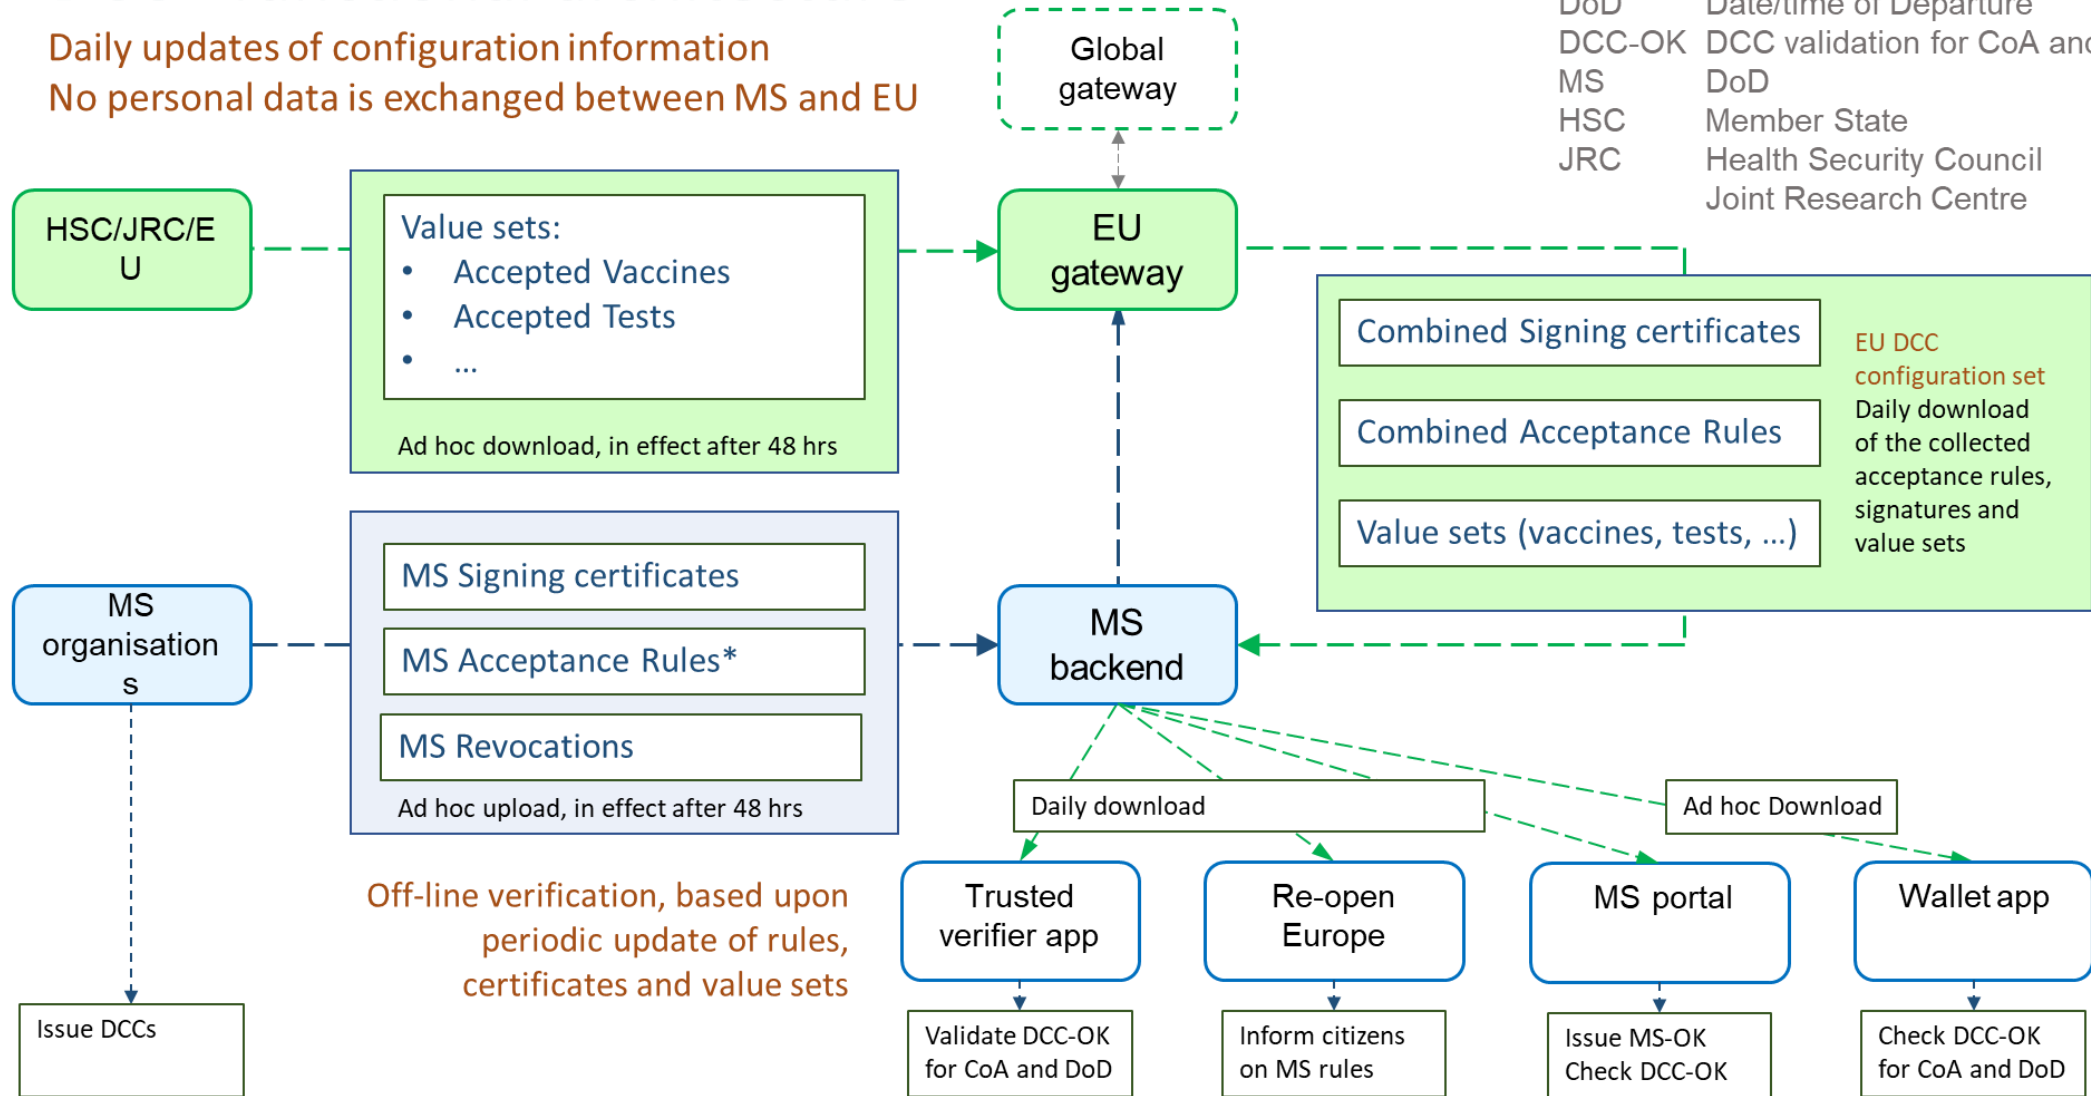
Daily updates of configuration information
No personal data is exchanged between MS and EU

Global gateway

DoD Date/time of Departure
DCC-OK DCC validation for CoA and DoD
MS Member State
HSC Health Security Council
JRC Joint Research Centre

HSC/JRC/EU

Value sets:
- Accepted Vaccines
- Accepted Tests
- ...

Ad hoc download, in effect after 48 hrs

EU gateway

Combined Signing certificates

Combined Acceptance Rules

Value sets (vaccines, tests, ...)

EU DCC configuration set
Daily download of the collected acceptance rules, signatures and value sets

MS organisations

MS Signing certificates

MS Acceptance Rules*

MS Revocations

Ad hoc upload, in effect after 48 hrs

MS backend

Daily download

Ad hoc Download

Off-line verification, based upon periodic update of rules, certificates and value sets

Trusted verifier app

Re-open Europe

MS portal

Wallet app

Issue DCCs

Validate DCC-OK for CoA and DoD

Inform citizens on MS rules

Issue MS-OK Check DCC-OK

Check DCC-OK for CoA and DoD